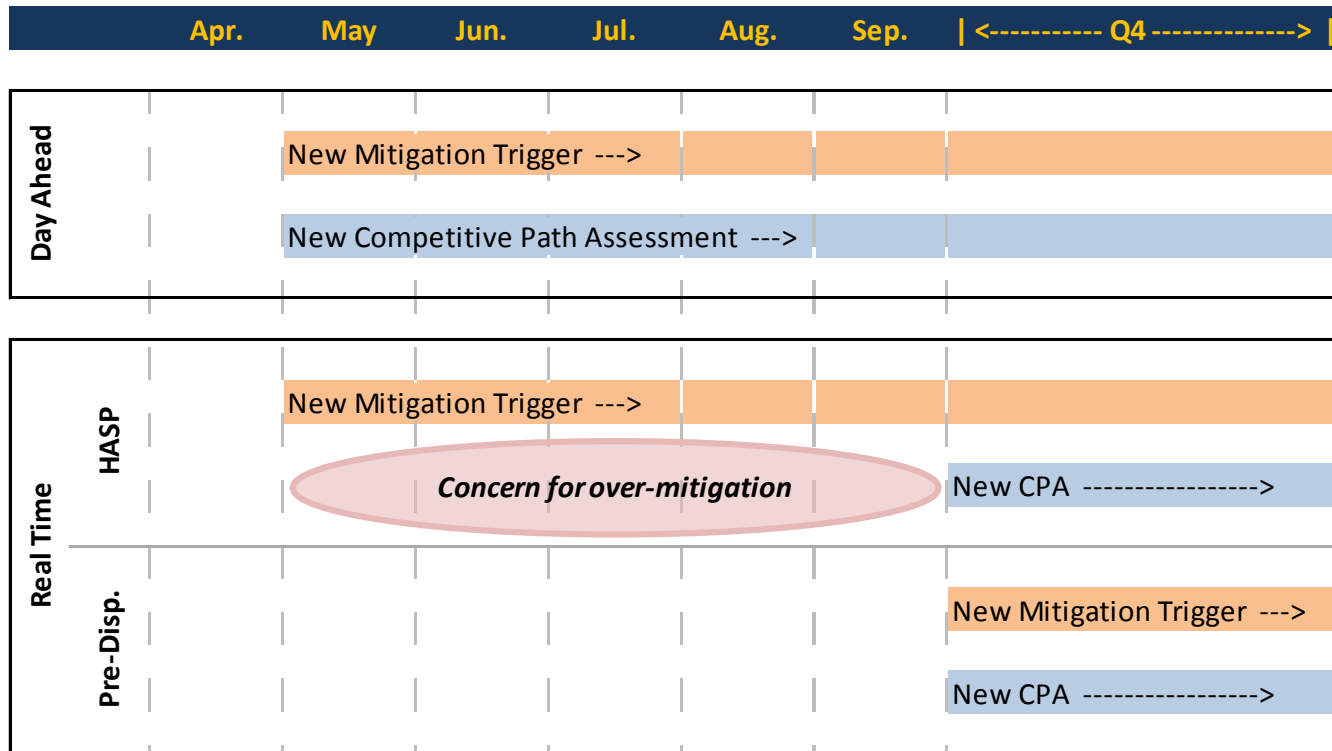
Apr. May Jun. Jul. Aug. Sep. | <----------- Q4 --------------> |

Day Ahead

New Mitigation Trigger --->

New Competitive Path Assessment --->

Real Time

HASP

New Mitigation Trigger --->

Concern for over-mitigation

New CPA ----------------->

Pre-Disp.

New Mitigation Trigger --->

New CPA ----------------->